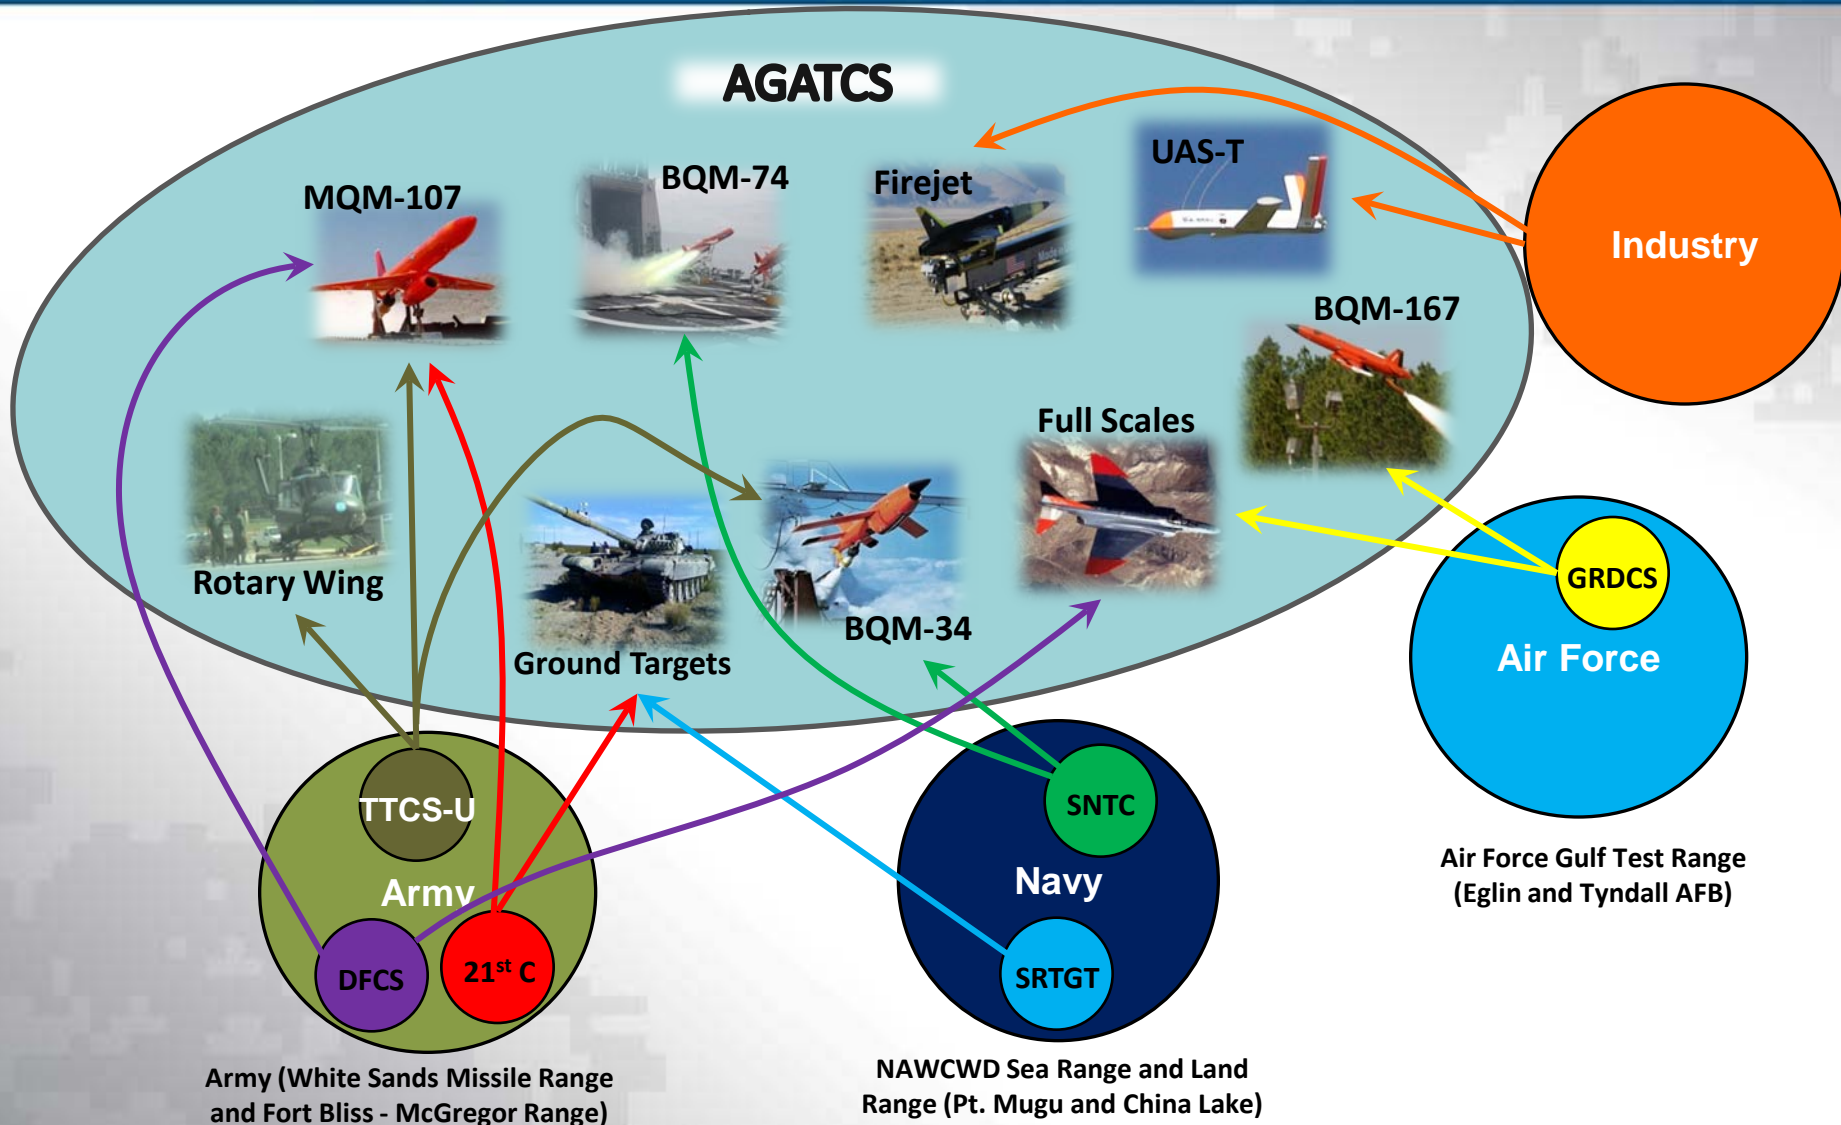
AGATCS

MQM-107

BQM-74

Firejet

UAS-T

Industry

BQM-167

Rotary Wing

Ground Targets

BQM-34

Full Scales

GRDCS

Air Force

Air Force Gulf Test Range (Eglin and Tyndall AFB)

TTCS-U

Army

DFCS

21$^{st}$ C

Army (White Sands Missile Range and Fort Bliss - McGregor Range)

SNTC

Navy

SRTGT

NAWCWD Sea Range and Land Range (Pt. Mugu and China Lake)